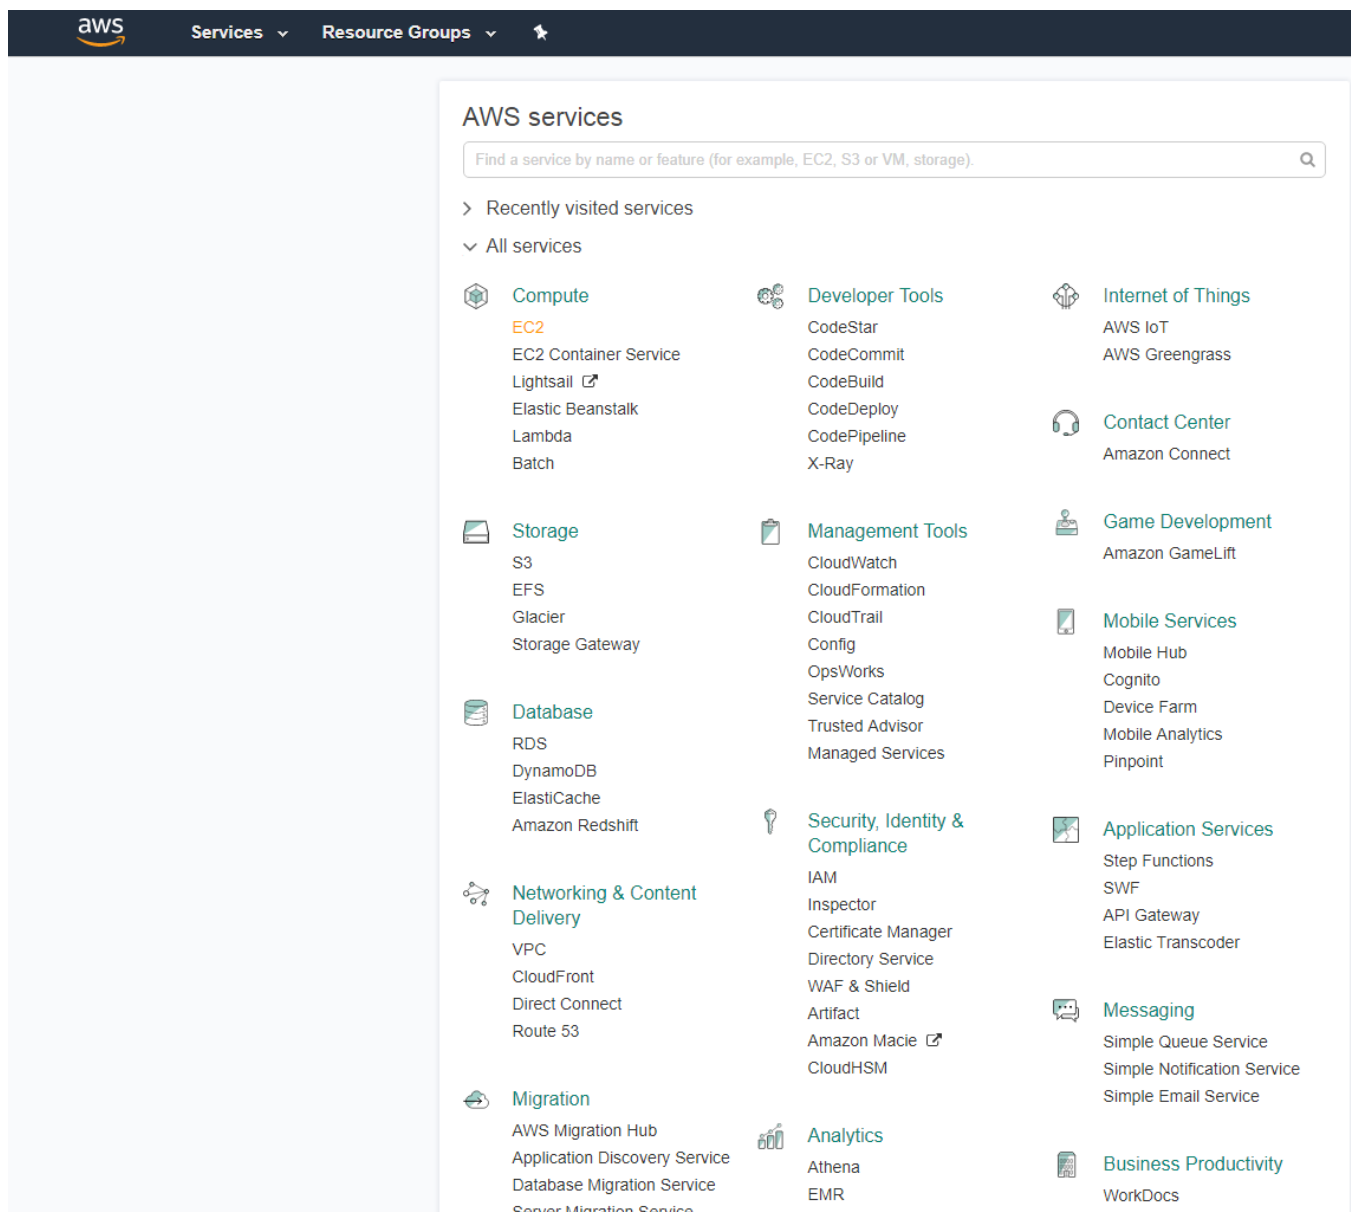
aws Services Resource Groups

AWS services

Find a service by name or feature (for example, EC2, S3 or VM, storage).

Recently visited services

All services

Compute
EC2
EC2 Container Service
Lightsail
Elastic Beanstalk
Lambda
Batch

Storage
S3
EFS
Glacier
Storage Gateway

Database
RDS
DynamoDB
ElastiCache
Amazon Redshift

Networking & Content Delivery
VPC
CloudFront
Direct Connect
Route 53

Migration
AWS Migration Hub
Application Discovery Service
Database Migration Service
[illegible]

Developer Tools
CodeStar
CodeCommit
CodeBuild
CodeDeploy
CodePipeline
X-Ray

Management Tools
CloudWatch
CloudFormation
CloudTrail
Config
OpsWorks
Service Catalog
Trusted Advisor
Managed Services

Security, Identity & Compliance
IAM
Inspector
Certificate Manager
Directory Service
WAF & Shield
Artifact
Amazon Macie
CloudHSM

Analytics
Athena
EMR

Internet of Things
AWS IoT
AWS Greengrass

Contact Center
Amazon Connect

Game Development
Amazon GameLift

Mobile Services
Mobile Hub
Cognito
Device Farm
Mobile Analytics
Pinpoint

Application Services
Step Functions
SWF
API Gateway
Elastic Transcoder

Messaging
Simple Queue Service
Simple Notification Service
Simple Email Service

Business Productivity
WorkDocs